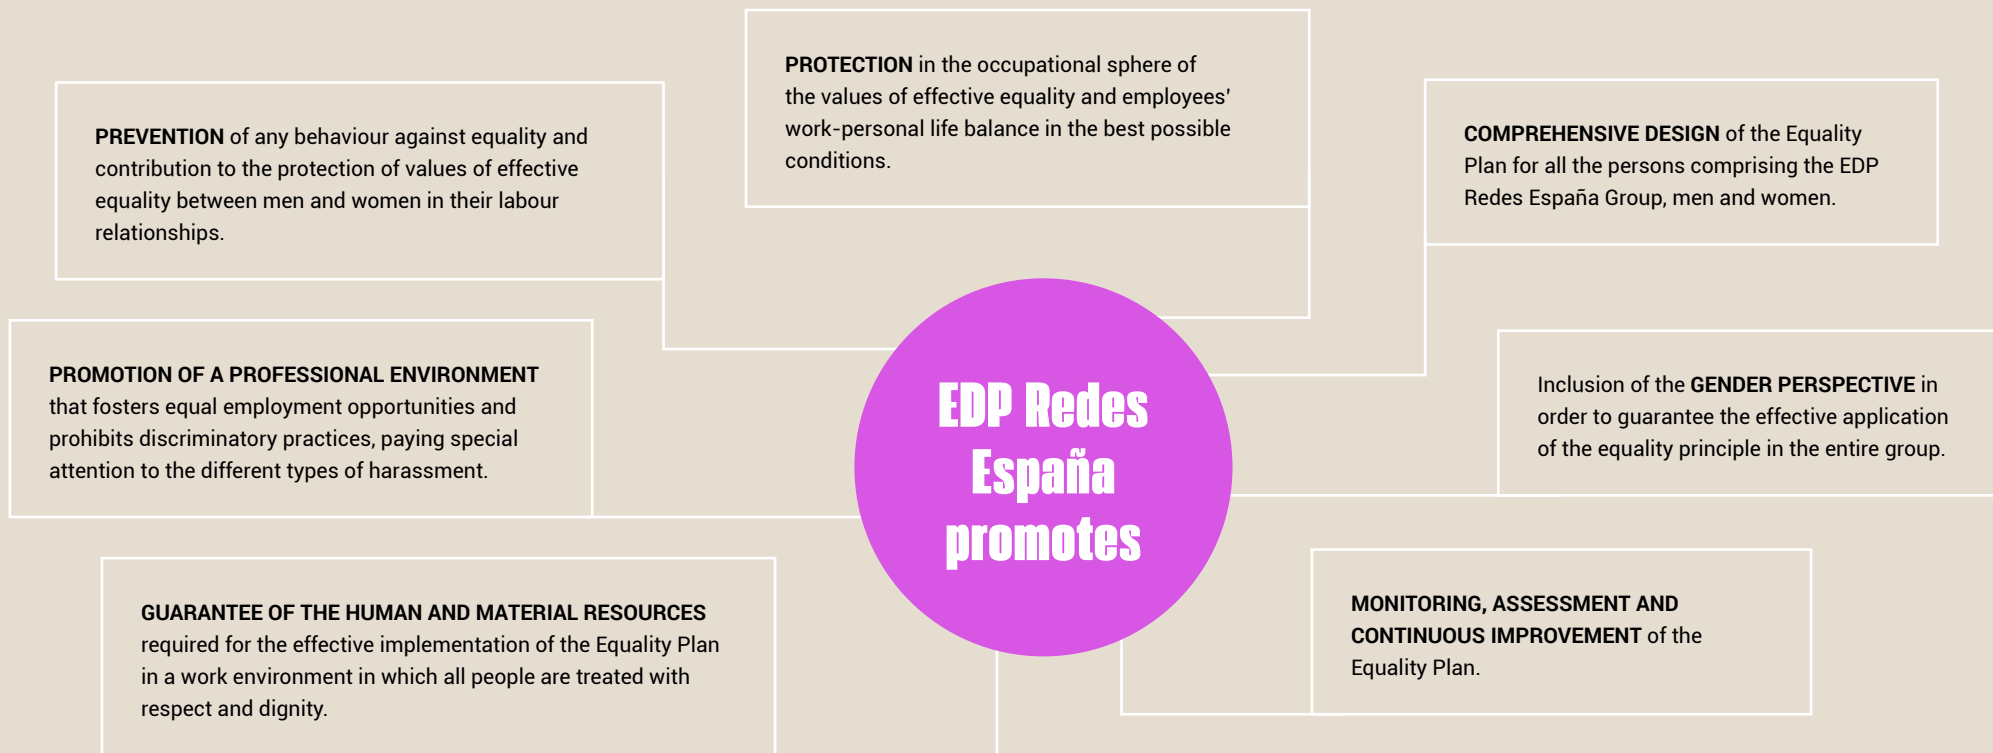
PROTECTION in the occupational sphere of the values of effective equality and employees' work-personal life balance in the best possible conditions.

PREVENTION of any behaviour against equality and contribution to the protection of values of effective equality between men and women in their labour relationships.

COMPREHENSIVE DESIGN of the Equality Plan for all the persons comprising the EDP Redes España Group, men and women.

PROMOTION OF A PROFESSIONAL ENVIRONMENT that fosters equal employment opportunities and prohibits discriminatory practices, paying special attention to the different types of harassment.

EDP Redes España promotes

Inclusion of the GENDER PERSPECTIVE in order to guarantee the effective application of the equality principle in the entire group.

GUARANTEE OF THE HUMAN AND MATERIAL RESOURCES required for the effective implementation of the Equality Plan in a work environment in which all people are treated with respect and dignity.

MONITORING, ASSESSMENT AND CONTINUOUS IMPROVEMENT of the Equality Plan.